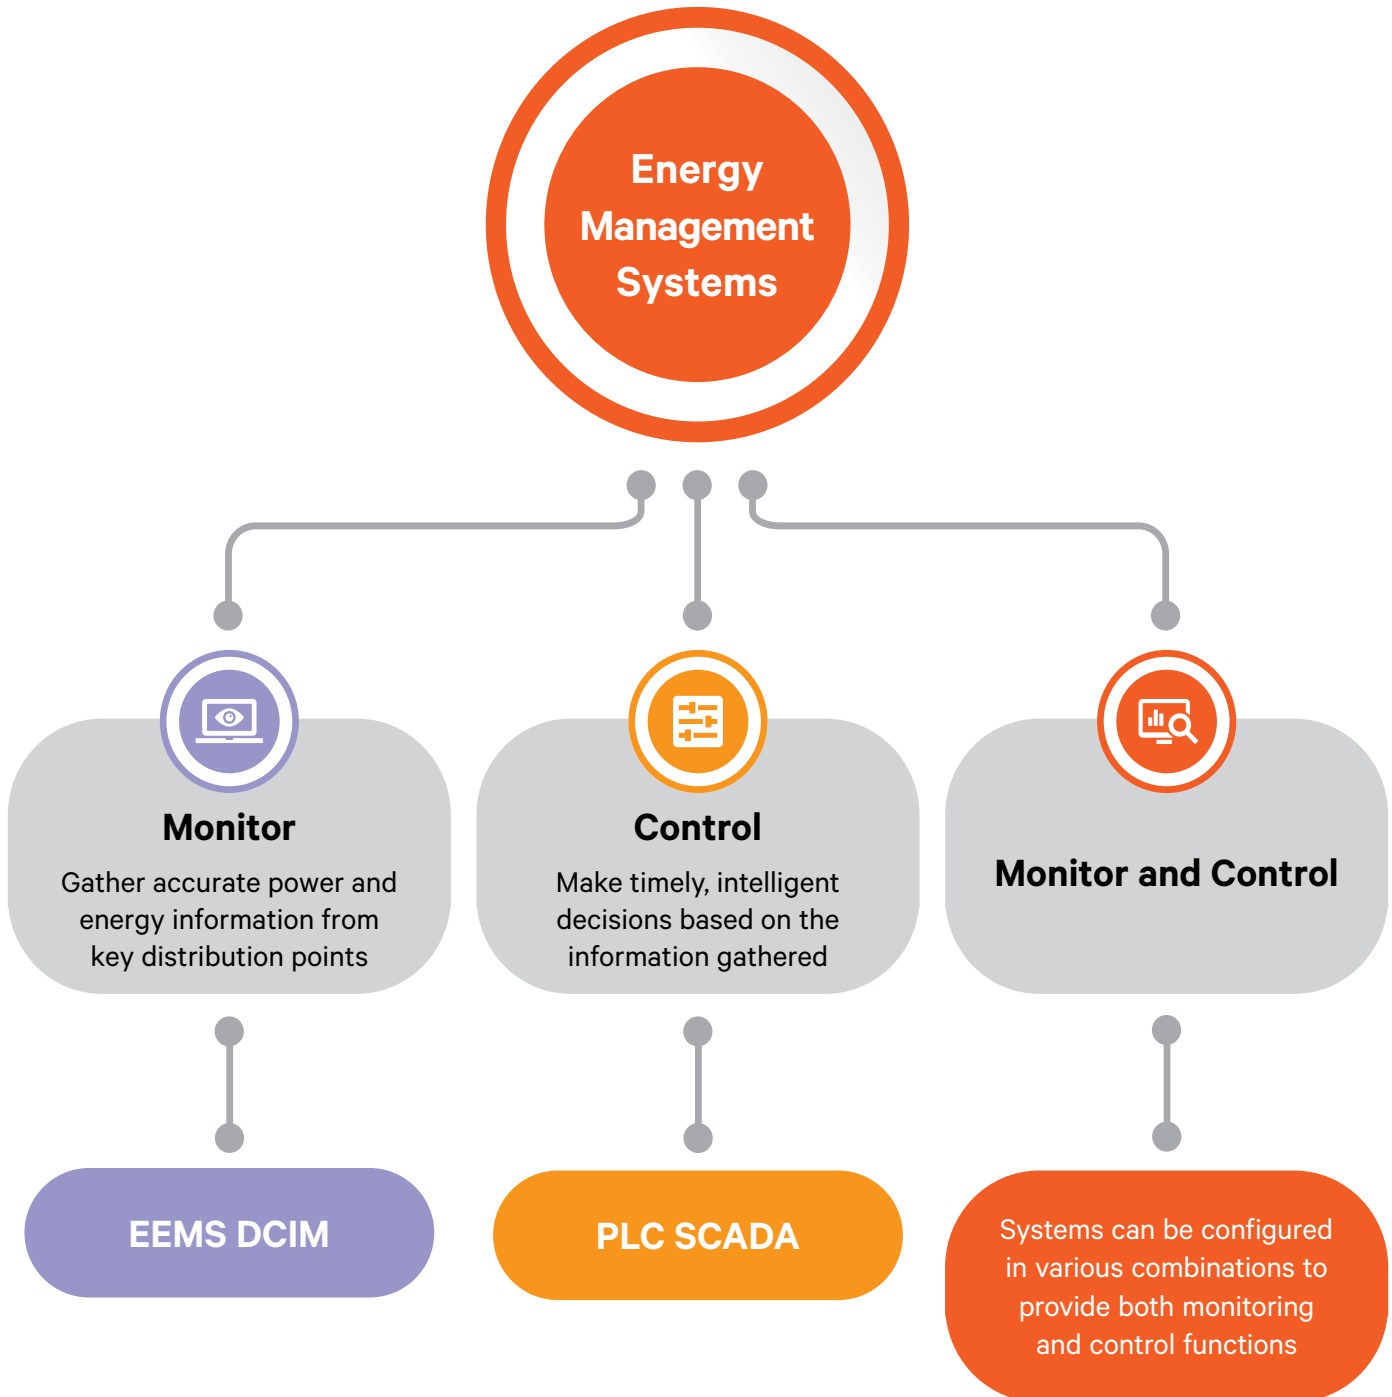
Energy Management Systems

Monitor

Gather accurate power and energy information from key distribution points

Control

Make timely, intelligent decisions based on the information gathered

Monitor and Control

EEMS DCIM

PLC SCADA

Systems can be configured in various combinations to provide both monitoring and control functions